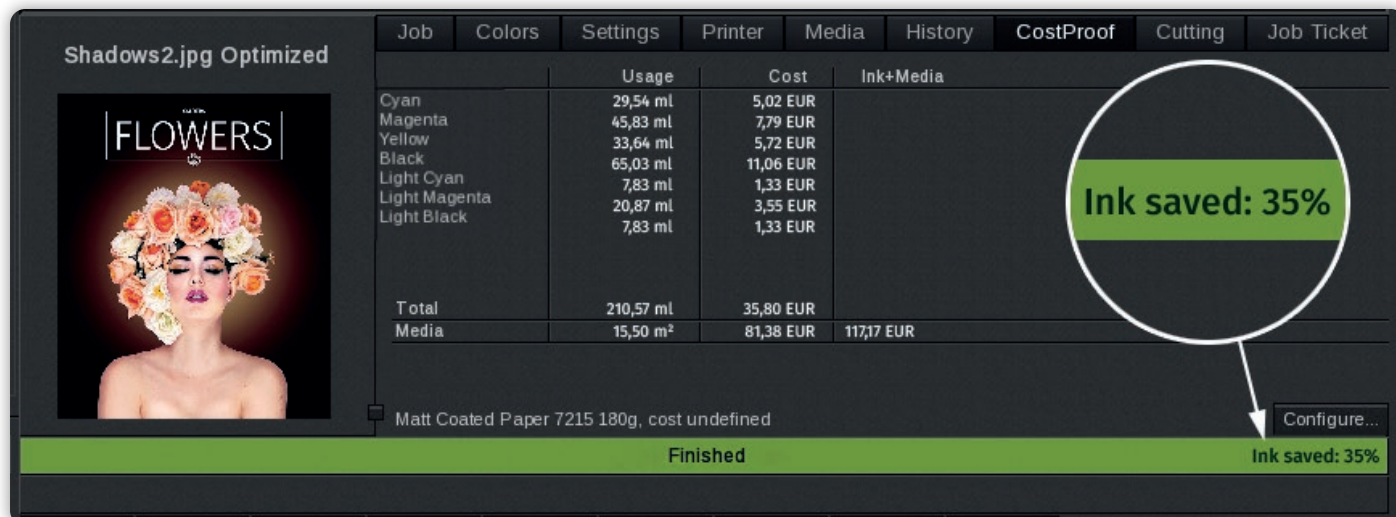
Shadows2.jpg Optimized

FLOWERS

Job | Colors | Settings | Printer | Media | History | CostProof | Cutting | Job Ticket

| | Usage | Cost | Ink+Media |
|---|---|---|---|
| Cyan | 29,54 ml | 5,02 EUR | |
| Magenta | 45,83 ml | 7,79 EUR | |
| Yellow | 33,64 ml | 5,72 EUR | |
| Black | 65,03 ml | 11,06 EUR | |
| Light Cyan | 7,83 ml | 1,33 EUR | |
| Light Magenta | 20,87 ml | 3,55 EUR | |
| Light Black | 7,83 ml | 1,33 EUR | |
| Total | 210,57 ml | 35,80 EUR | |
| Media | 15,50 m² | 81,38 EUR | 117,17 EUR |

Ink saved: 35%

Matt Coated Paper 7215 180g, cost undefined

Configure...

Finished

Ink saved: 35%